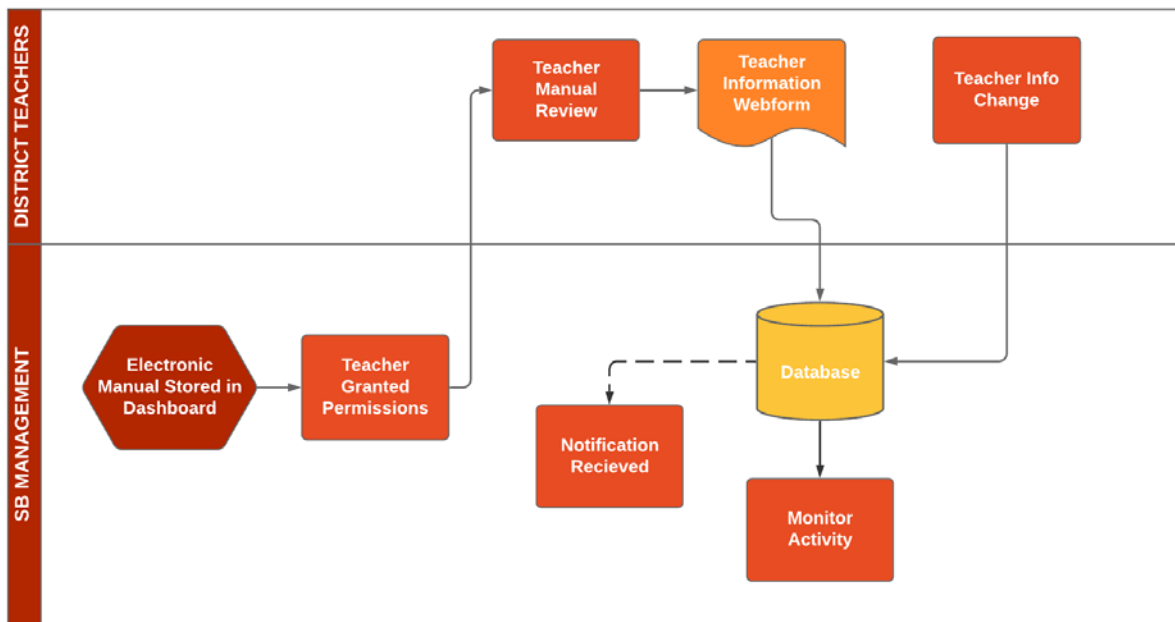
DISTRICT TEACHERS

Teacher Manual Review

Teacher Information Webform

Teacher Info Change

SB MANAGEMENT

Electronic Manual Stored in Dashboard

Teacher Granted Permissions

Database

Notification Recieved

Monitor Activity